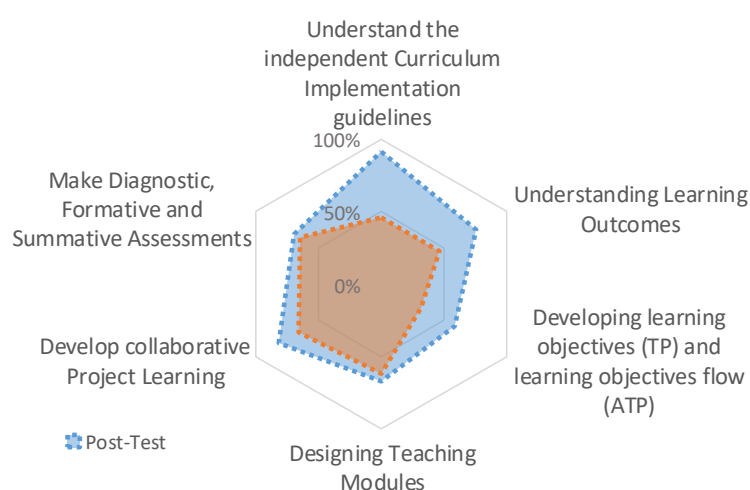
Understand the independent Curriculum Implementation guidelines

100%

50%

0%

Understanding Learning Outcomes

Developing learning objectives (TP) and learning objectives flow (ATP)

Designing Teaching Modules

Develop collaborative Project Learning

Make Diagnostic, Formative and Summative Assessments

Post-Test